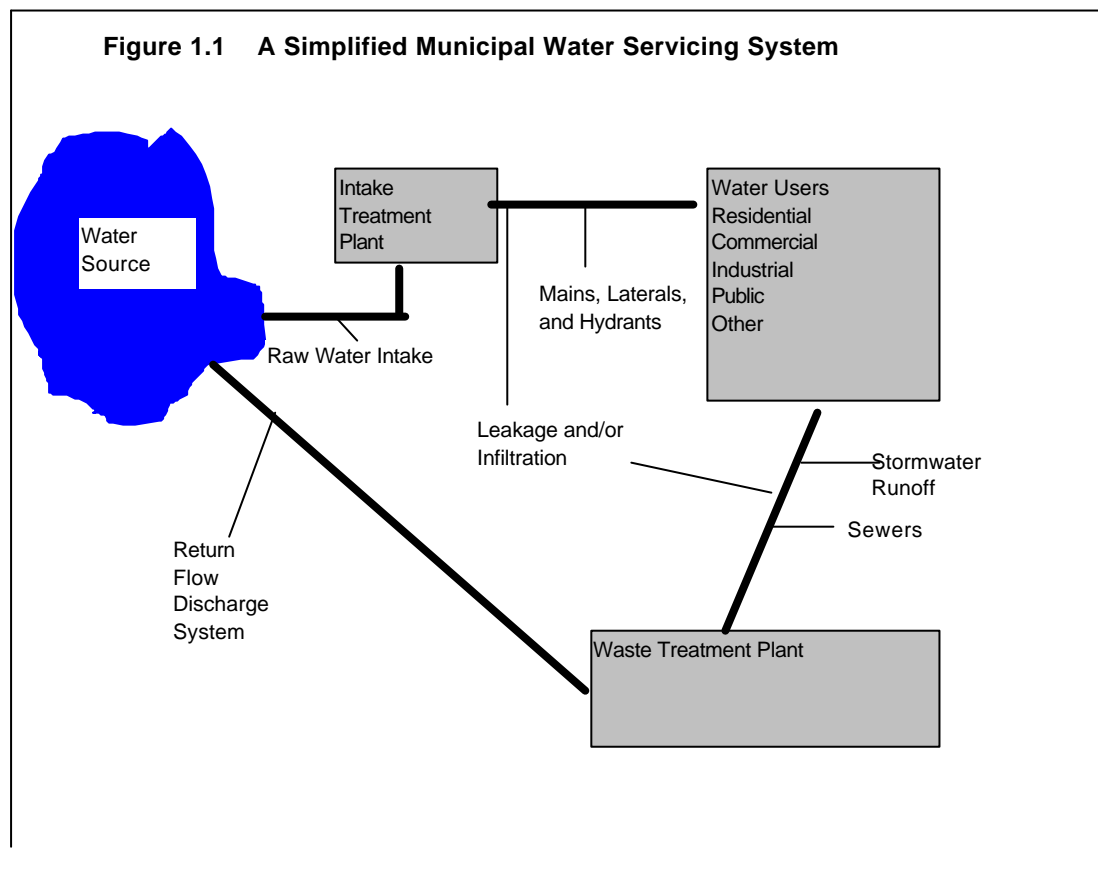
Figure 1.1 A Simplified Municipal Water Servicing System

Water Source

Intake Treatment Plant

Water Users
Residential
Commercial
Industrial
Public
Other

Mains, Laterals, and Hydrants

Raw Water Intake

Leakage and/or Infiltration

Stormwater Runoff

Sewers

Return Flow Discharge System

Waste Treatment Plant